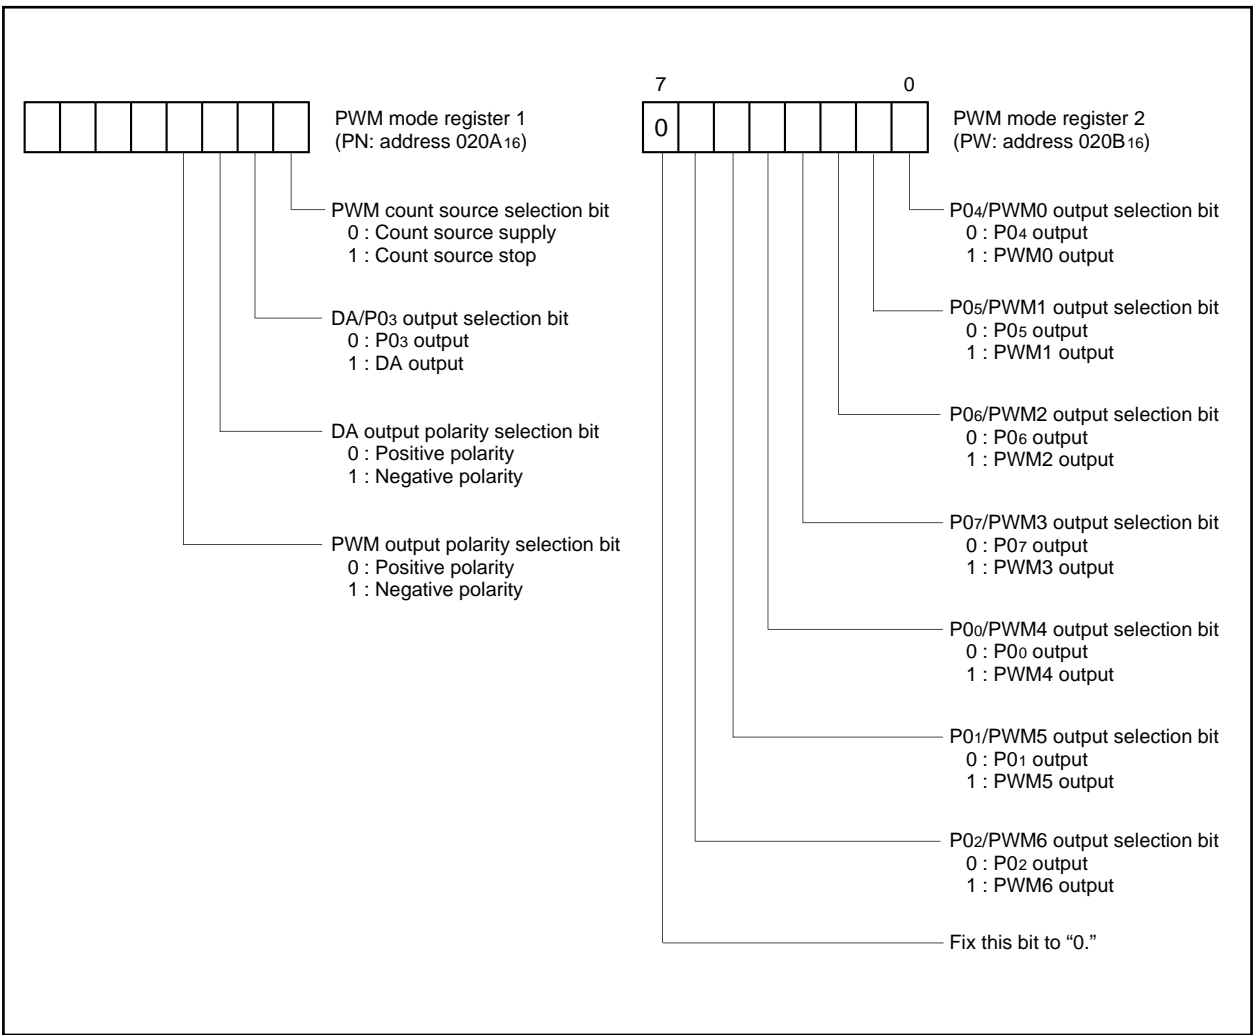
PWM mode register 1
(PN: address $020A_{16}$)

PWM count source selection bit
0 : Count source supply
1 : Count source stop

DA/$P0_3$ output selection bit
0 : $P0_3$ output
1 : DA output

DA output polarity selection bit
0 : Positive polarity
1 : Negative polarity

PWM output polarity selection bit
0 : Positive polarity
1 : Negative polarity

7 0

0

PWM mode register 2
(PW: address $020B_{16}$)

$P0_4$/PWM0 output selection bit
0 : $P0_4$ output
1 : PWM0 output

$P0_5$/PWM1 output selection bit
0 : $P0_5$ output
1 : PWM1 output

$P0_6$/PWM2 output selection bit
0 : $P0_6$ output
1 : PWM2 output

$P0_7$/PWM3 output selection bit
0 : $P0_7$ output
1 : PWM3 output

$P0_0$/PWM4 output selection bit
0 : $P0_0$ output
1 : PWM4 output

$P0_1$/PWM5 output selection bit
0 : $P0_1$ output
1 : PWM5 output

$P0_2$/PWM6 output selection bit
0 : $P0_2$ output
1 : PWM6 output

Fix this bit to “0.”